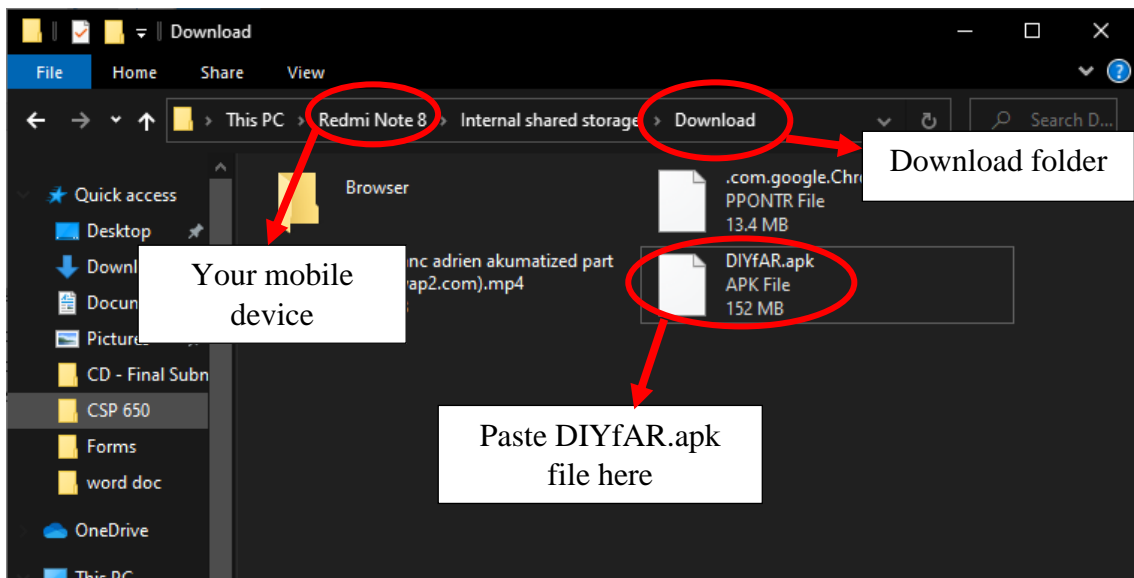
Download

File Home Share View

This PC > Redmi Note 8 > Internal shared storage > Download

Search D...

Quick access
Desktop
Downl
Docun
Picture
CD - Final Subn
CSP 650
Forms
word doc
OneDrive
This PC

Browser

nc adrien akumatized part
vap2.com).mp4

.com.google.Chr
PPONTR File
13.4 MB

DIYfAR.apk
APK File
152 MB

Download folder

Your mobile device

Paste DIYfAR.apk file here